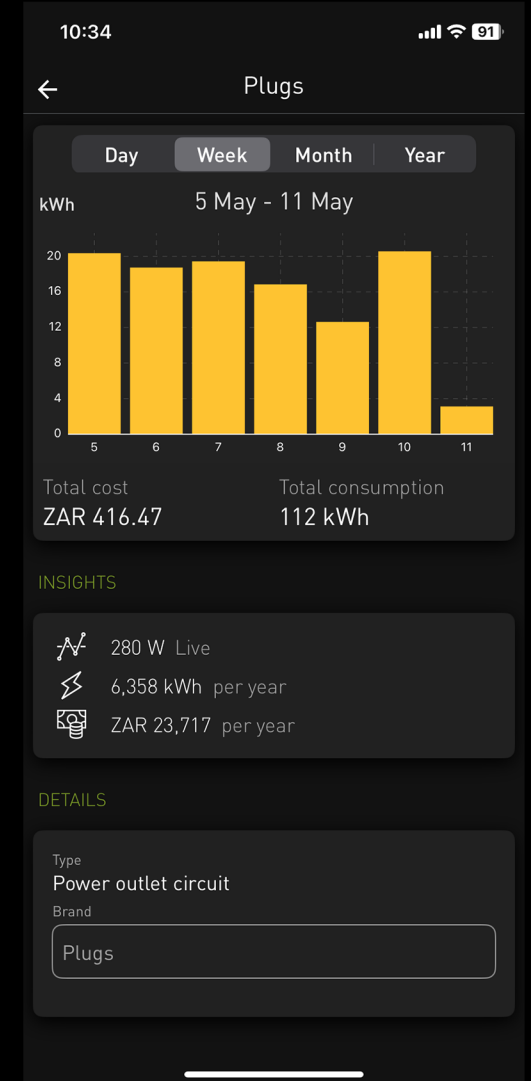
10:34

91

Plugs

Day Week Month Year

kWh 5 May - 11 May

20
16
12
8
4
0

5 6 7 8 9 10 11

Total cost
ZAR 416.47

Total consumption
112 kWh

INSIGHTS

280 W Live
6,358 kWh per year
ZAR 23,717 per year

DETAILS

Type
Power outlet circuit
Brand
Plugs